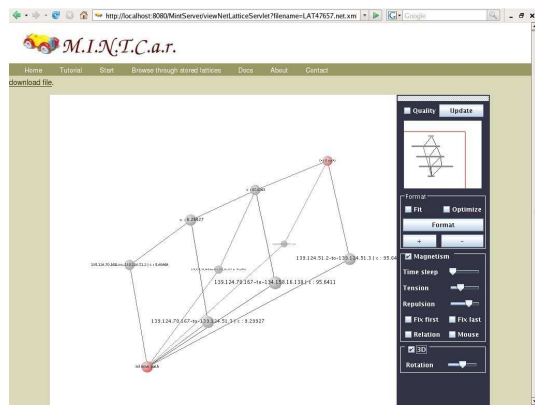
http://localhost:8080/MintServe/viewNetLatticeServlet?filename=LAT47657.net.xm

Google

M.I.N.T.C.a.r.

Home Tutorial Start Browse through stored lattices Docs About Contact

download file.

Quality Update

Format

Fit Optimize

Format

+ -

Magnetism

Time sleep

Tension

Repulsion

Fix first Fix last

Relation Mouse

3D

Rotation

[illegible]

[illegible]

c : 8.23927

139.124.51.2-to-139.124.51.3 | c : 95.64

139.124.79.167-to-139.158.18.131 | c : 95.6411

139.124.79.167-to-139.124.51.3 | c : 8.23927

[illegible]

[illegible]

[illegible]